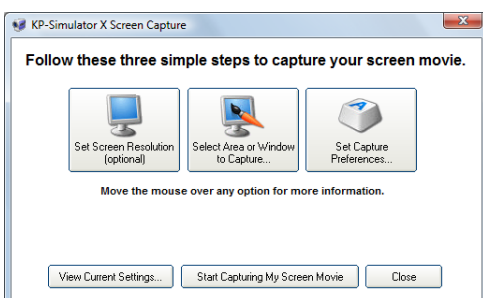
KP-Simulator X Screen Capture

Follow these three simple steps to capture your screen movie.

Set Screen Resolution (optional)

Select Area or Window to Capture...

Set Capture Preferences...

Move the mouse over any option for more information.

View Current Settings...

Start Capturing My Screen Movie

Close